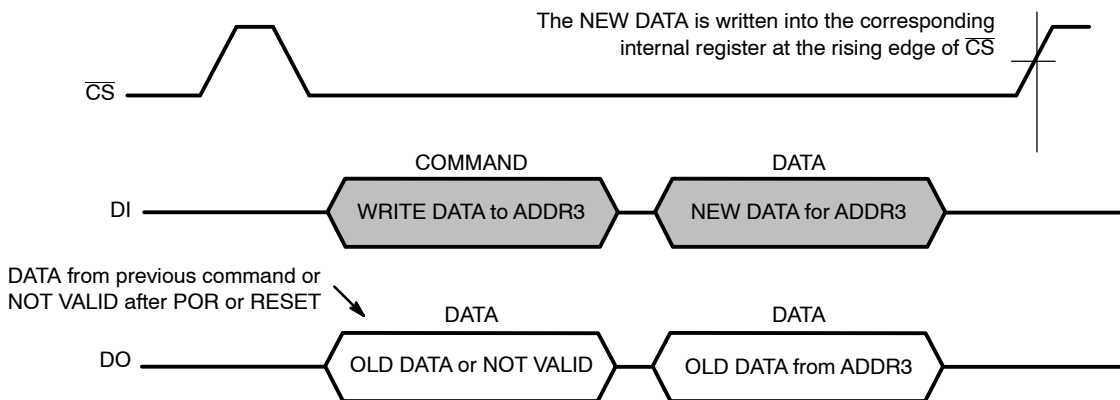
The NEW DATA is written into the corresponding internal register at the rising edge of $\overline{CS}$

$\overline{CS}$

COMMAND

DATA

DI

WRITE DATA to ADDR3

NEW DATA for ADDR3

DATA from previous command or NOT VALID after POR or RESET

DATA

DATA

DO

OLD DATA or NOT VALID

OLD DATA from ADDR3